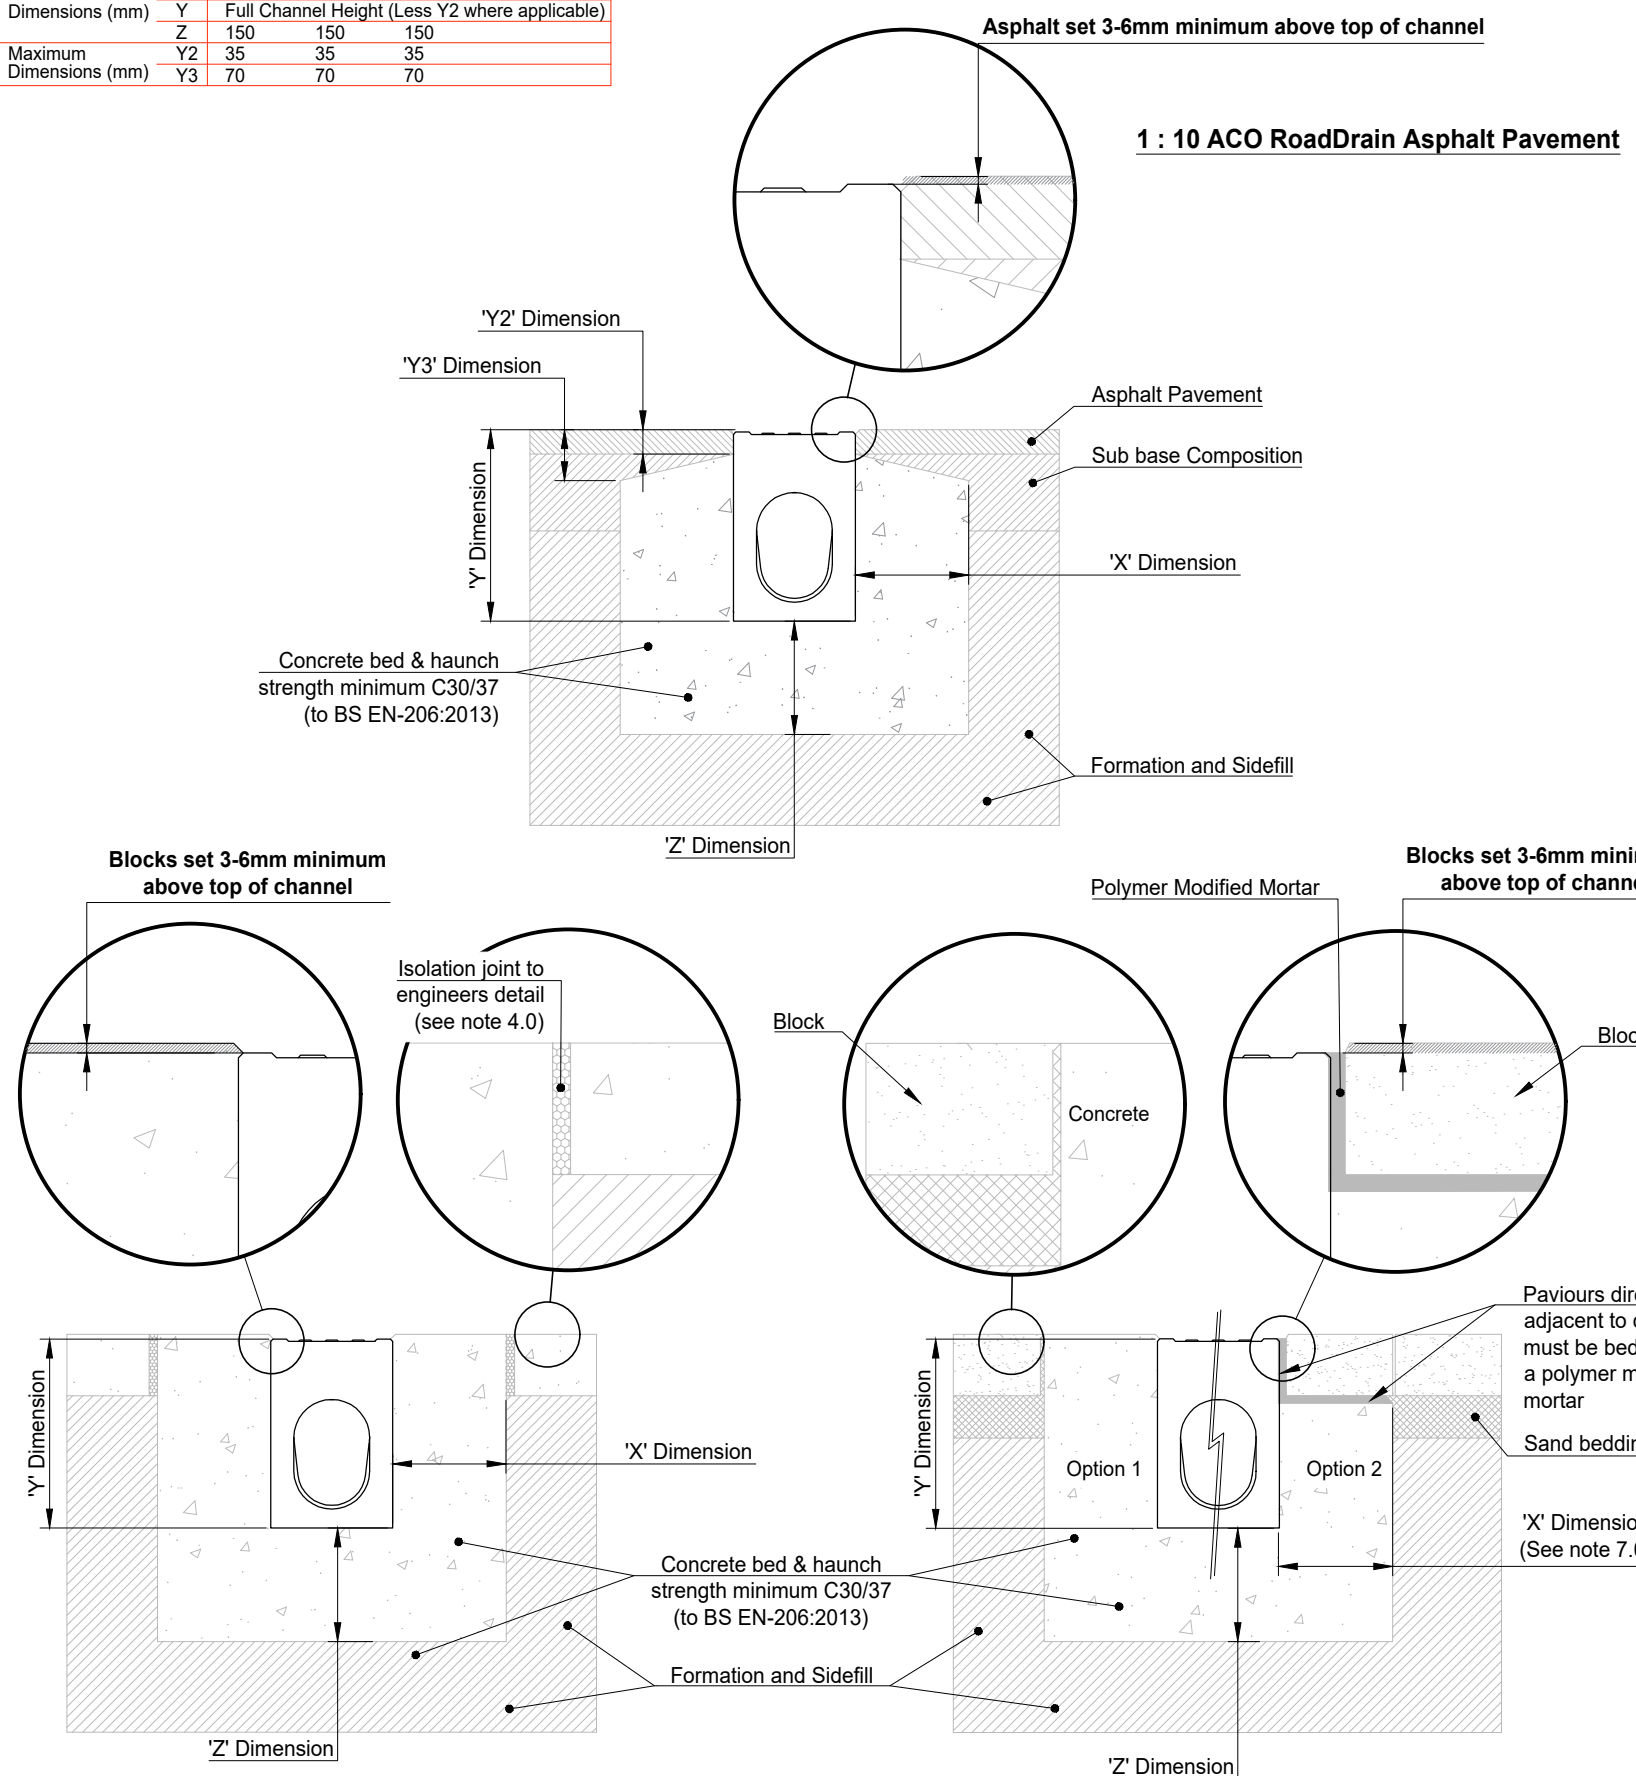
| Dimensions (mm) | Y | Full Channel Height (Less Y2 where applicable) | | |
|---|---|---|---|---|
| | Z | 150 | 150 | 150 |
| Maximum Dimensions (mm) | Y2 | 35 | 35 | 35 |
| | Y3 | 70 | 70 | 70 |

Asphalt set 3-6mm minimum above top of channel

1 : 10 ACO RoadDrain Asphalt Pavement

'Y2' Dimension

'Y3' Dimension

Asphalt Pavement

Sub base Composition

'Y' Dimension

'X' Dimension

Concrete bed & haunch strength minimum C30/37 (to BS EN-206:2013)

Formation and Sidefill

'Z' Dimension

Blocks set 3-6mm minimum above top of channel

Isolation joint to engineers detail (see note 4.0)

'Y' Dimension

'X' Dimension

Concrete bed & haunch strength minimum C30/37 (to BS EN-206:2013)

Formation and Sidefill

'Z' Dimension

Polymer Modified Mortar

Blocks set 3-6mm mini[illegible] above top of chann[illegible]

Block

Concrete

Bloc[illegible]

Paviours dir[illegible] adjacent to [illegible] must be bed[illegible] a polymer m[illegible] mortar

Sand beddi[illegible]

'Y' Dimension

Option 1

Option 2

'X' Dimensio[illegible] (See note 7.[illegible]

'Z' Dimension